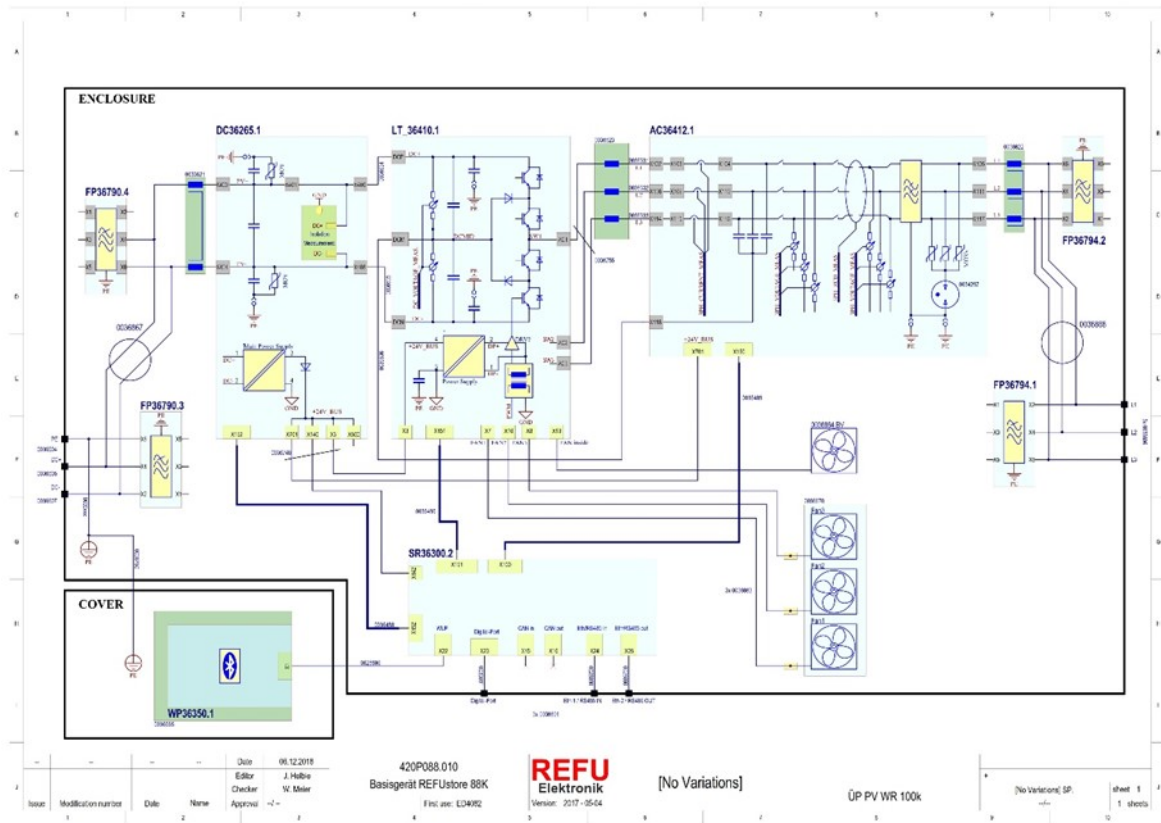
ENCLOSURE

DC36265.1

LT_36410.1

AC36412.1

FP36790.4

FP36794.2

0036867

0036868

FP36790.3

FP36794.1

DC+
Isolation
Measurement

Main Power Supply

+24V_BUS

Power Supply

GND

+24V_BUS

0036884.BV

SR36300.2

Fan1

Fan2

Fan3

COVER

WP36350.1

X101

X102

X20

X22

X15

X16

X24

X25

ASP

Digital-Port

CAN in

CAN out

RS485 in

RS485 out

PE

PE

PE

PE

L1

L2

L3

Digital-Port

RS485 IN

RS485 OUT

| Issue | Modification number | Date | Name | Date | 06.12.2018 |
|---|---|---|---|---|---|
| | | | | Editor | J. Helbig |
| | | | | Checker | W. Meier |
| | | | | Approval | -/- |

420P088.010

Basisgerät REFUstore 88K

First use: ED4082

REFU Elektronik

Version: 2017 - 05-04

[No Variations]

ÜP PV WR 100k

[No Variations] SP.

sheet 1

1 sheets